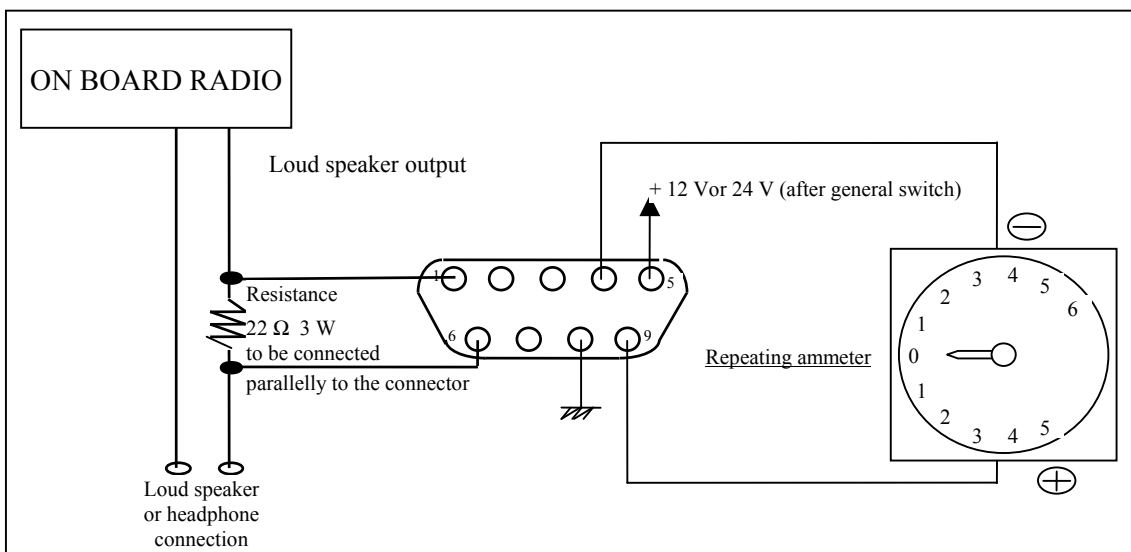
ON BOARD RADIO

Loud speaker output

+ 12 Vor 24 V (after general switch)

Resistance
22 Ω 3 W
to be connected
parallelly to the connector

1 5
6 9

Repeating ammeter

0 1 2 3 4 5 6
1 2 3 4 5

Loud speaker or headphone connection